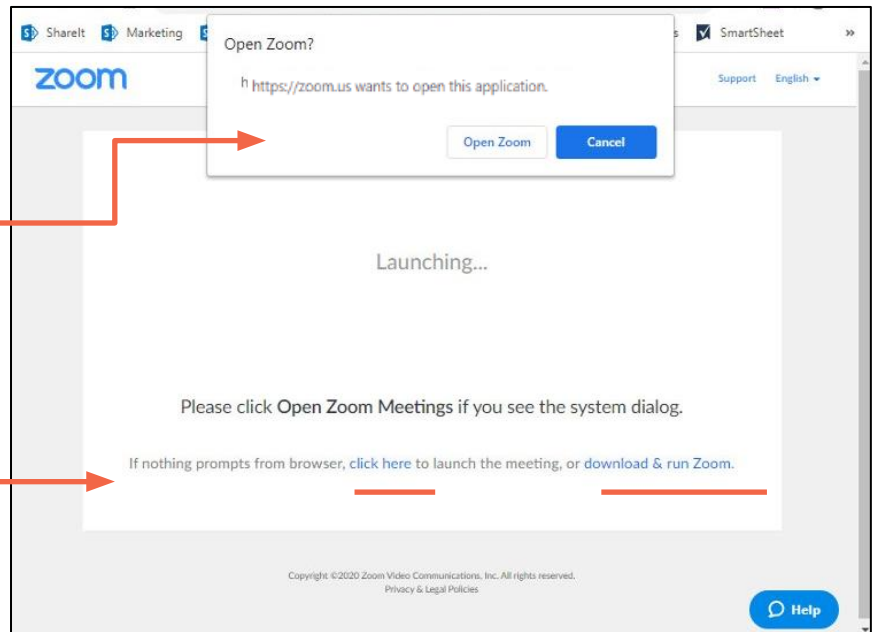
ShareIt Marketing s

s SmartSheet »

zoom

Support English

Open Zoom?

h https://zoom.us wants to open this application.

Open Zoom Cancel

Launching...

Please click Open Zoom Meetings if you see the system dialog.

If nothing prompts from browser, click here to launch the meeting, or download & run Zoom.

Copyright ©2020 Zoom Video Communications, Inc. All rights reserved.
Privacy & Legal Policies

Help